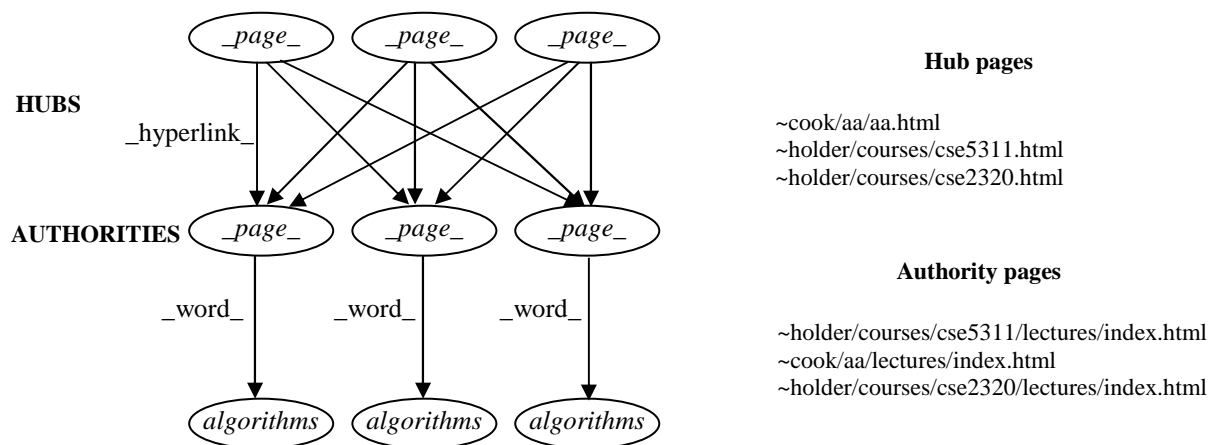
_page_
_page_
_page_

HUBS

_hyperlink_

AUTHORITIES
_page_
_page_
_page_

_word_
_word_
_word_

algorithms
algorithms
algorithms

**Hub pages**

~cook/aa/aa.html
~holder/courses/cse5311.html
~holder/courses/cse2320.html

**Authority pages**

~holder/courses/cse5311/lectures/index.html
~cook/aa/lectures/index.html
~holder/courses/cse2320/lectures/index.html